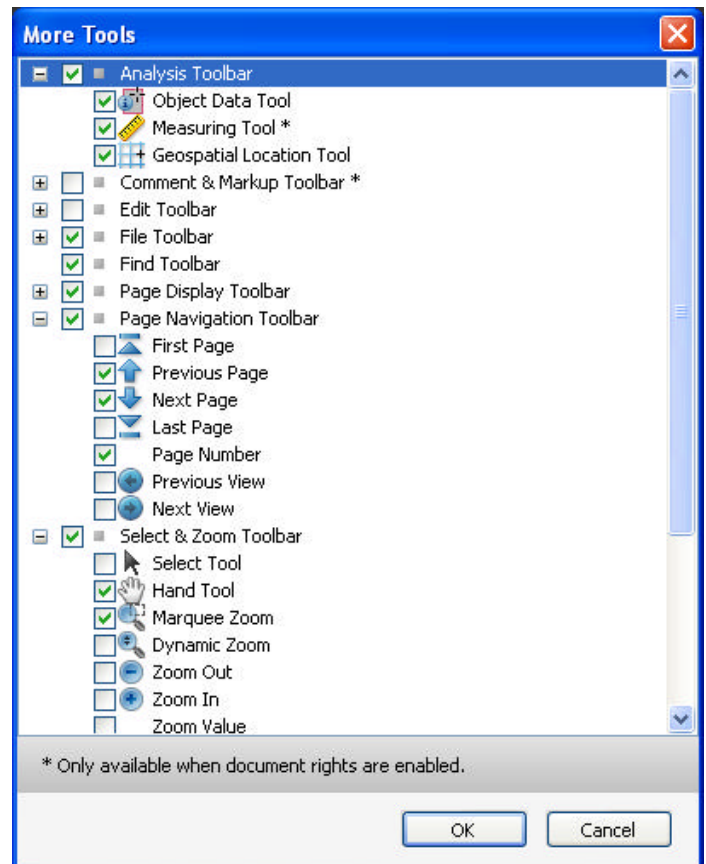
More Tools

Analysis Toolbar
Object Data Tool
Measuring Tool *
Geospatial Location Tool
Comment & Markup Toolbar *
Edit Toolbar
File Toolbar
Find Toolbar
Page Display Toolbar
Page Navigation Toolbar
First Page
Previous Page
Next Page
Last Page
Page Number
Previous View
Next View
Select & Zoom Toolbar
Select Tool
Hand Tool
Marquee Zoom
Dynamic Zoom
Zoom Out
Zoom In
Zoom Value

* Only available when document rights are enabled.

OK
Cancel